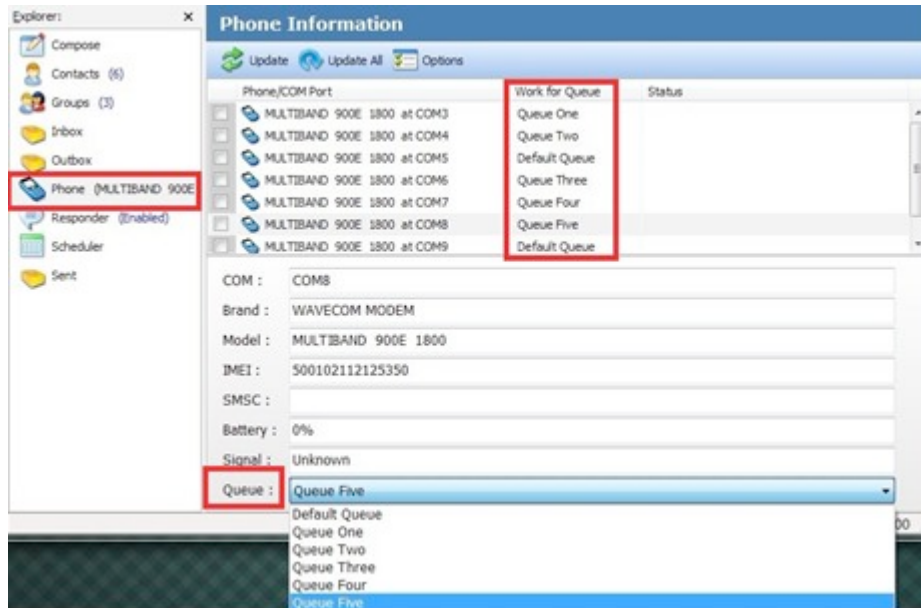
Explorer: ×
Compose
Contacts (6)
Groups (3)
Inbox
Outbox
Phone (MULTIBAND 900E
Responder (Enabled)
Scheduler
Sent

Phone Information

Update Update All Options

| Phone/COM Port | Work for Queue | Status |
|---|---|---|
| MULTIBAND 900E 1800 at COM3 | Queue One | |
| MULTIBAND 900E 1800 at COM4 | Queue Two | |
| MULTIBAND 900E 1800 at COM5 | Default Queue | |
| MULTIBAND 900E 1800 at COM6 | Queue Three | |
| MULTIBAND 900E 1800 at COM7 | Queue Four | |
| MULTIBAND 900E 1800 at COM8 | Queue Five | |
| MULTIBAND 900E 1800 at COM9 | Default Queue | |

COM : COM8
Brand : WAVECOM MODEM
Model : MULTIBAND 900E 1800
IMEI : 500102112125350
SMSC :
Battery : 0%
Signal : Unknown
Queue : Queue Five

Default Queue
Queue One
Queue Two
Queue Three
Queue Four
Queue Five
00